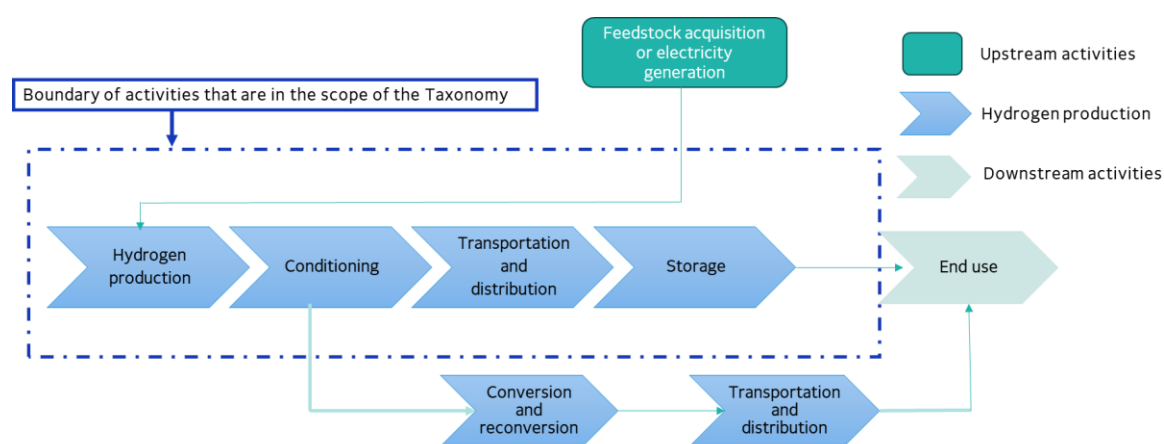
Feedstock acquisition or electricity generation

Upstream activities

Boundary of activities that are in the scope of the Taxonomy

Hydrogen production

Downstream activities

Hydrogen production

Conditioning

Transportation and distribution

Storage

End use

Conversion and reconversion

Transportation and distribution